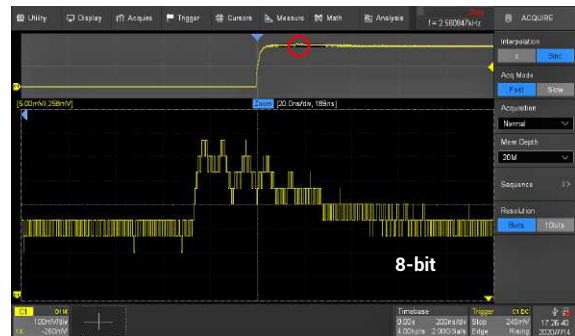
Utility Display Acquire Trigger Cursors Measure Math Analysis f = 2.580847kHz ACQUIRE

Interpolation x Sinc

Acq Mode Fast Slow

Acquisition Normal

Mem Depth 20M

Sequence

Resolution 8bits 10bits

[5.00mV,258mV]

Zoom [20.0ns/div, 189ns]

8-bit

C1 DC1M 100mV/div -260mV

Timebase 0.00s 200ns/div 4.00kpts 2.00GSa/s

Trigger C1 DC Stop 240mV Edge Rising

17:26:40 2020/7/14